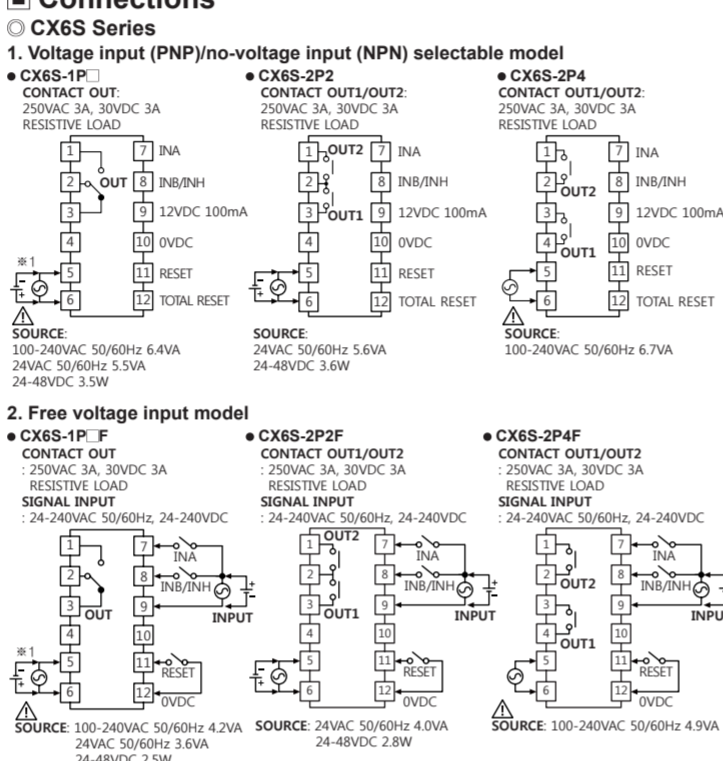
■ Connections
◎ CX6S Series
1. Voltage input (PNP)/no-voltage input (NPN) selectable model

● CX6S-1P□
CONTACT OUT:
250VAC 3A, 30VDC 3A
RESISTIVE LOAD
1 2 OUT 3 4 ※1 5 6
7 INA
8 INB/INH
9 12VDC 100mA
10 0VDC
11 RESET
12 TOTAL RESET
SOURCE:
100-240VAC 50/60Hz 6.4VA
24VAC 50/60Hz 5.5VA
24-48VDC 3.5W

● CX6S-2P2
CONTACT OUT1/OUT2:
250VAC 3A, 30VDC 3A
RESISTIVE LOAD
1 OUT2 2 3 OUT1 4 5 6
7 INA
8 INB/INH
9 12VDC 100mA
10 0VDC
11 RESET
12 TOTAL RESET
SOURCE:
24VAC 50/60Hz 5.6VA
24-48VDC 3.6W

● CX6S-2P4
CONTACT OUT1/OUT2:
250VAC 3A, 30VDC 3A
RESISTIVE LOAD
1 2 OUT2 3 4 OUT1 5 6
7 INA
8 INB/INH
9 12VDC 100mA
10 0VDC
11 RESET
12 TOTAL RESET
SOURCE:
100-240VAC 50/60Hz 6.7VA

2. Free voltage input model

● CX6S-1P□F
CONTACT OUT
: 250VAC 3A, 30VDC 3A
RESISTIVE LOAD
SIGNAL INPUT
: 24-240VAC 50/60Hz, 24-240VDC
1 2 3 OUT 4 ※1 5 6
7 INA
8 INB/INH
9 INPUT
10
11 RESET
12 0VDC
SOURCE: 100-240VAC 50/60Hz 4.2VA
24VAC 50/60Hz 3.6VA
24-48VDC 2.5W

● CX6S-2P2F
CONTACT OUT1/OUT2
: 250VAC 3A, 30VDC 3A
RESISTIVE LOAD
SIGNAL INPUT
: 24-240VAC 50/60Hz, 24-240VDC
1 OUT2 2 3 OUT1 4 5 6
7 INA
8 INB/INH
9 INPUT
10
11 RESET
12 0VDC
SOURCE: 24VAC 50/60Hz 4.0VA
24-48VDC 2.8W

● CX6S-2P4F
CONTACT OUT1/OUT2
: 250VAC 3A, 30VDC 3A
RESISTIVE LOAD
SIGNAL INPUT
: 24-240VAC 50/60Hz, 24-240VDC
1 2 OUT2 3 4 OUT1 5 6
7 INA
8 INB/INH
9 INPU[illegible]
10
11 RESET
12 0VDC
SOURCE: 100-240VAC 50/60Hz 4.9VA